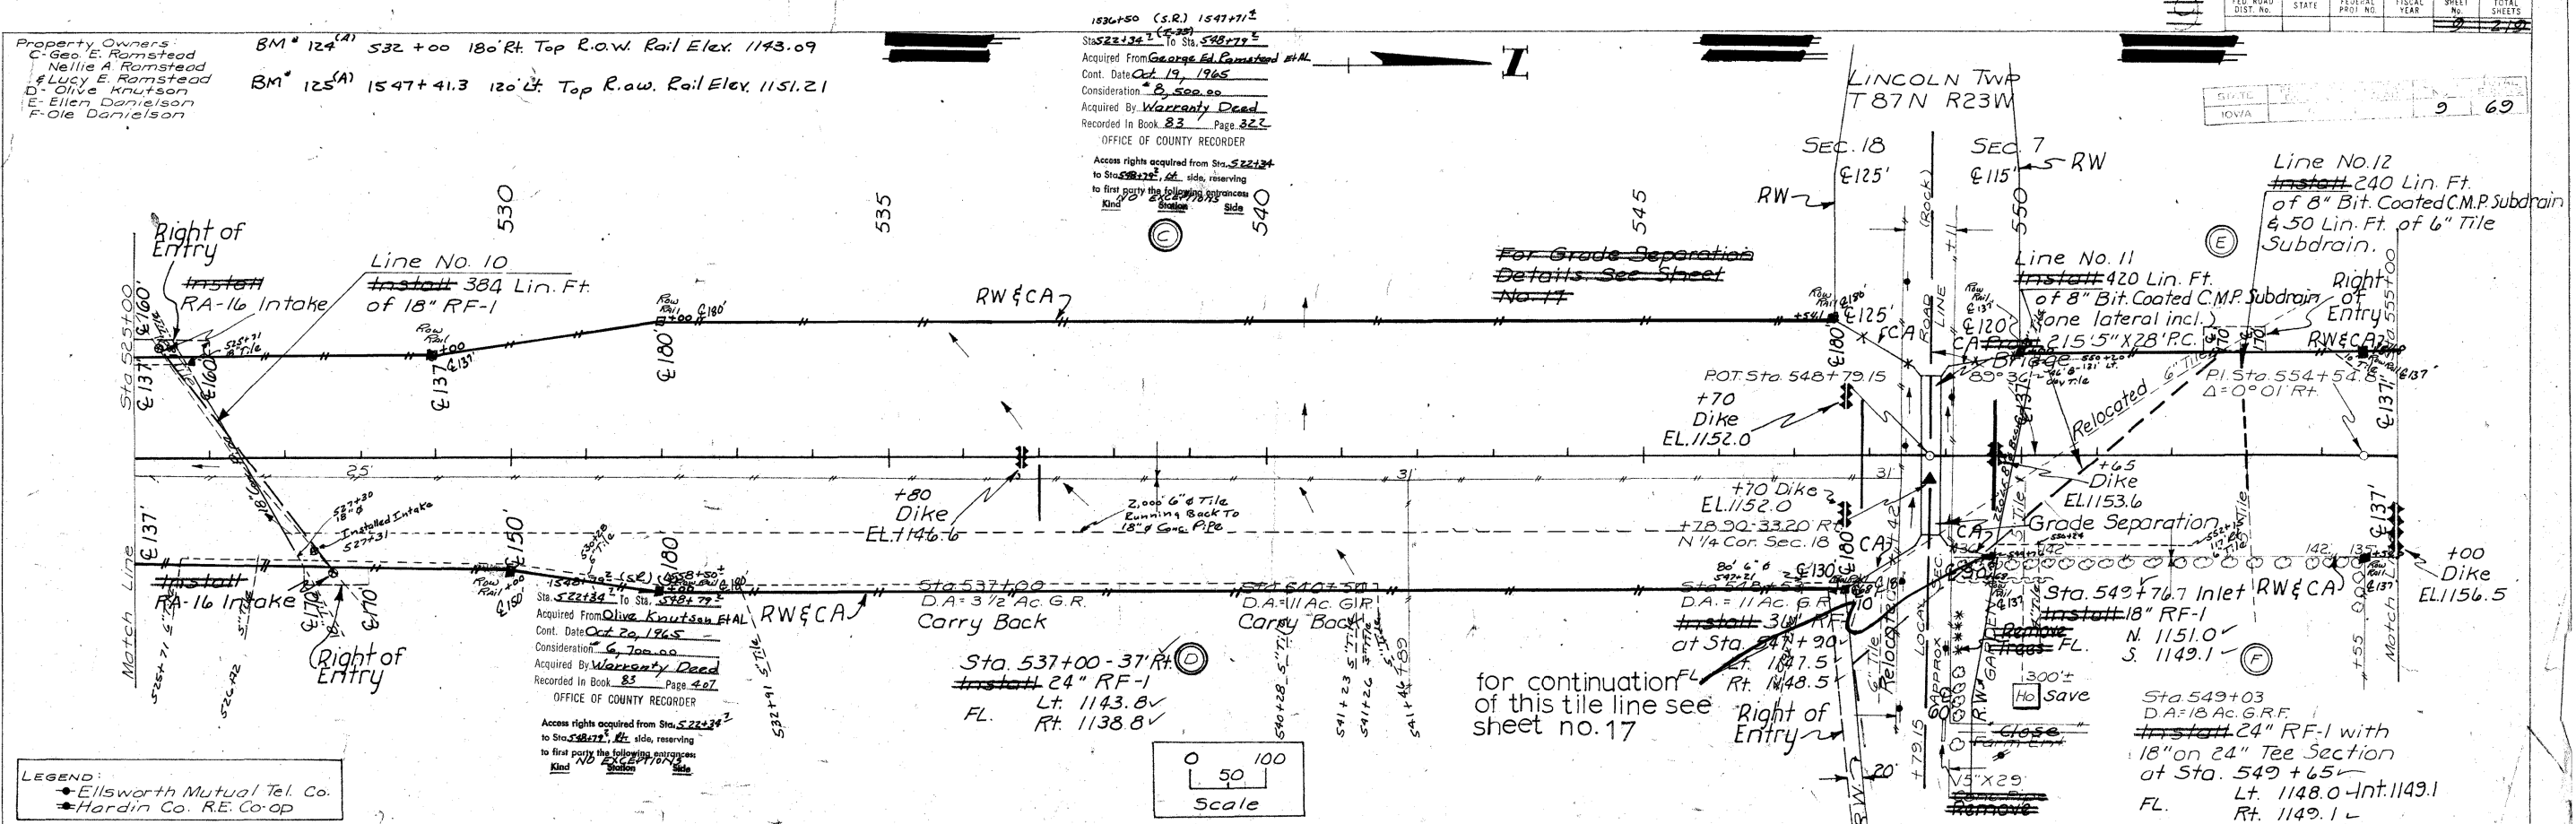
| FED ROAD DIST. No. | STATE | FEDERAL PROJ. NO. | FISCAL YEAR | SHEET No. | TOTAL SHEETS |
|---|---|---|---|---|---|
| | | | | 9 | 219 |

| STATE | | | |
|---|---|---|---|
| IOWA | | 9 | 69 |

Property Owners
C-Geo. E. Romstead
Nellie A. Romstead
& Lucy E. Romstead
D-Olive Knutson
E-Ellen Danielson
F-Ole Danielson

BM# 124(A) 532+00 180' Rt. Top R.O.W. Rail Elev. 1143.09
BM# 125(A) 1547+41.3 120' Lt. Top R.O.W. Rail Elev. 1151.21

1536+50 (S.R.) 1547+71±
Sta. 522+34± (1-35) To Sta. 548+79±
Acquired From George Ed. Romstead Et Al
Cont. Date Oct. 19, 1965
Consideration $8,500.00
Acquired By Warranty Deed
Recorded In Book 83 Page 322
OFFICE OF COUNTY RECORDER
Access rights acquired from Sta. 522+34 to Sta. 548+79± Lt side, reserving to first party the following entrances:
Kind Station Side
NO EXCEPTIONS

C

LINCOLN TWP
T87N R23W

Sec. 18 Sec. 7 RW
RW ℄125' ℄115'

Line No. 12
Install 240 Lin. Ft. of 8" Bit. Coated C.M.P. Subdrain & 50 Lin. Ft. of 6" Tile Subdrain.

E

530 535 540 545 550

Right of Entry
Install RA-16 Intake

Line No. 10
Install 384 Lin. Ft. of 18" RF-1

RW & CA

For Grade Separation Details See Sheet No. 17

Line No. 11
Install 420 Lin. Ft. of 8" Bit. Coated C.M.P. Subdrain (one lateral incl.)

Right of Entry

CA Pram 2 15'5" X 28' P.C. Bridge

Sta. 525+00
℄160' ℄137' ℄180' ℄180' ℄125' ℄120'

(Rock) ROAD LINE

P.O.T. Sta. 548+79.15
+70 Dike EL. 1152.0

P.I. Sta. 554+54.8 Δ=0°01' Rt.

Relocated 6" Tile

RW & CA

+65 Dike EL. 1153.6

+80 Dike EL. 1146.6

2,000' 6" Tile Running Back To 18" Conc. Pipe

+70 Dike EL. 1152.0
+78.90-33.20 Rt.
N 1/4 Cor. Sec. 18

Grade Separation

25' 31' 31'

Match Line ℄137'

Installed Intake 527+31

Install RA-16 Intake

Right of Entry

Sta. 537+00
D.A.=3 1/2 Ac. G.R.
Carry Back

Sta. 540+50
D.A.=11 Ac. G.R.
Carry Back

Sta. 548+
D.A.=11 Ac. G.R.
Install 30" RF-1 at Sta. 548+90
Lt. 1147.5
Rt. 1148.5

1548 (S.R.)
Sta. 522+34± To Sta. 548+79±
Acquired From Olive Knutson Et Al
Cont. Date Oct 20, 1965
Consideration $6,700.00
Acquired By Warranty Deed
Recorded In Book 83 Page 407
OFFICE OF COUNTY RECORDER
Access rights acquired from Sta. 522+34± to Sta. 548+79± Rt. side, reserving to first party the following entrances:
Kind Station Side
NO EXCEPTIONS

RW & CA

Sta. 537+00-37' Rt.
Install 24" RF-1
FL. Lt. 1143.8
Rt. 1138.8

D

for continuation of this tile line see sheet no. 17

Right of Entry

Sta. 549+76.7 Inlet
Install 18" RF-1
N. 1151.0
S. 1149.1

F

RW & CA

+00 Dike EL. 1156.5

Remove Trees FL.
300'±
Ho Save
Close Farm Ent.
5'x29' Remove

Sta. 549+03
D.A.=18 Ac. G.R.F.
Install 24" RF-1 with 18" on 24" Tee Section at Sta. 549+65
FL. Lt. 1148.0 Int. 1149.1
Rt. 1149.1

0 50 100
Scale

LEGEND:
Ellsworth Mutual Tel. Co.
Hardin Co. R.E. Co-op